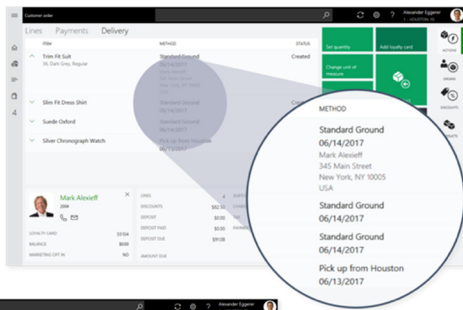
Customer order

Alexander Eggerer
HOUSTON, NY

Lines Payments Delivery

ITEM

METHOD

STATUS

Trim Fit Suit
36, Dark Grey, Regular

Standard Ground

Created

Slim Fit Dress Shirt

Standard Ground

Suede Oxford

Standard Ground

Silver Chronograph Watch

Pick up from Houston

Set quantity

Add loyalty card

Change unit of measure

ACTIONS

ORDERS

DISCOUNTS

Mark Alexieff
2004

LOYALTY CARD

BALANCE

MARKETING OPT IN

NO

LINES

DISCOUNTS

DEPOSIT

DEPOSIT DUE

AMOUNT DUE

METHOD

Standard Ground
06/14/2017
Mark Alexieff
345 Main Street
New York, NY 10005
USA

Standard Ground
06/14/2017

Standard Ground
06/14/2017

Pick up from Houston
06/13/2017

Alexander Eggerer